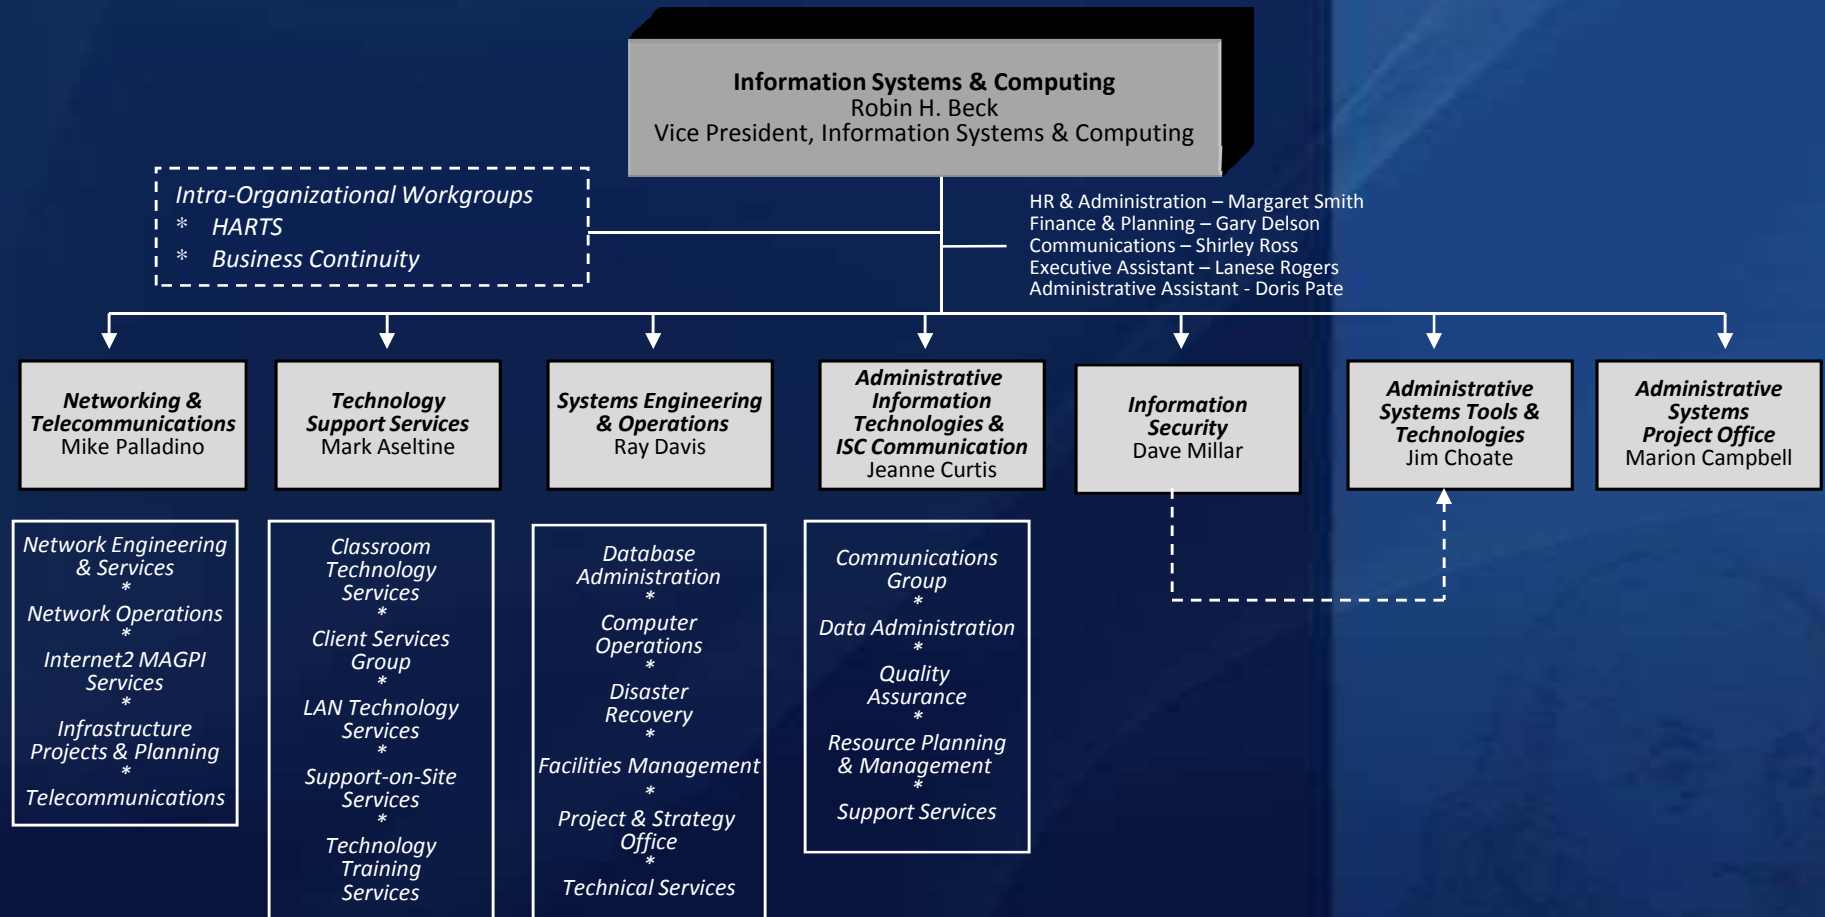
Information Systems & Computing
Robin H. Beck
Vice President, Information Systems & Computing

Intra-Organizational Workgroups
* HARTS
* Business Continuity

HR & Administration – Margaret Smith
Finance & Planning – Gary Delson
Communications – Shirley Ross
Executive Assistant – Lanese Rogers
Administrative Assistant - Doris Pate

Networking & Telecommunications
Mike Palladino

Technology Support Services
Mark Aseltine

Systems Engineering & Operations
Ray Davis

Administrative Information Technologies & ISC Communication
Jeanne Curtis

Information Security
Dave Millar

Administrative Systems Tools & Technologies
Jim Choate

Administrative Systems Project Office
Marion Campbell

Network Engineering & Services
*
Network Operations
*
Internet2 MAGPI Services
*
Infrastructure Projects & Planning
*
Telecommunications

Classroom Technology Services
*
Client Services Group
*
LAN Technology Services
*
Support-on-Site Services
*
Technology Training Services

Database Administration
*
Computer Operations
*
Disaster Recovery
*
Facilities Management
*
Project & Strategy Office
*
Technical Services

Communications Group
*
Data Administration
*
Quality Assurance
*
Resource Planning & Management
*
Support Services